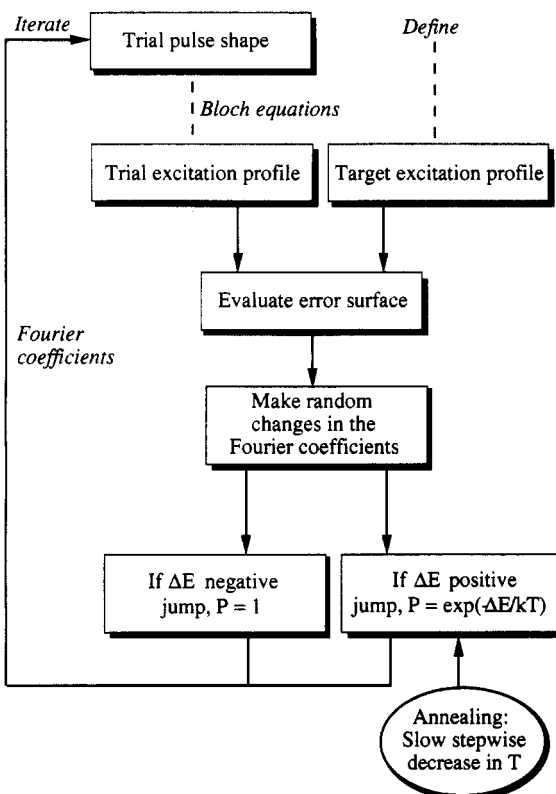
Iterate

Trial pulse shape

Define

Bloch equations

Trial excitation profile

Target excitation profile

Evaluate error surface

Fourier coefficients

Make random changes in the Fourier coefficients

If $\Delta E$ negative jump, P = 1

If $\Delta E$ positive jump, P = $\exp(-\Delta E/kT)$

Annealing: Slow stepwise decrease in T